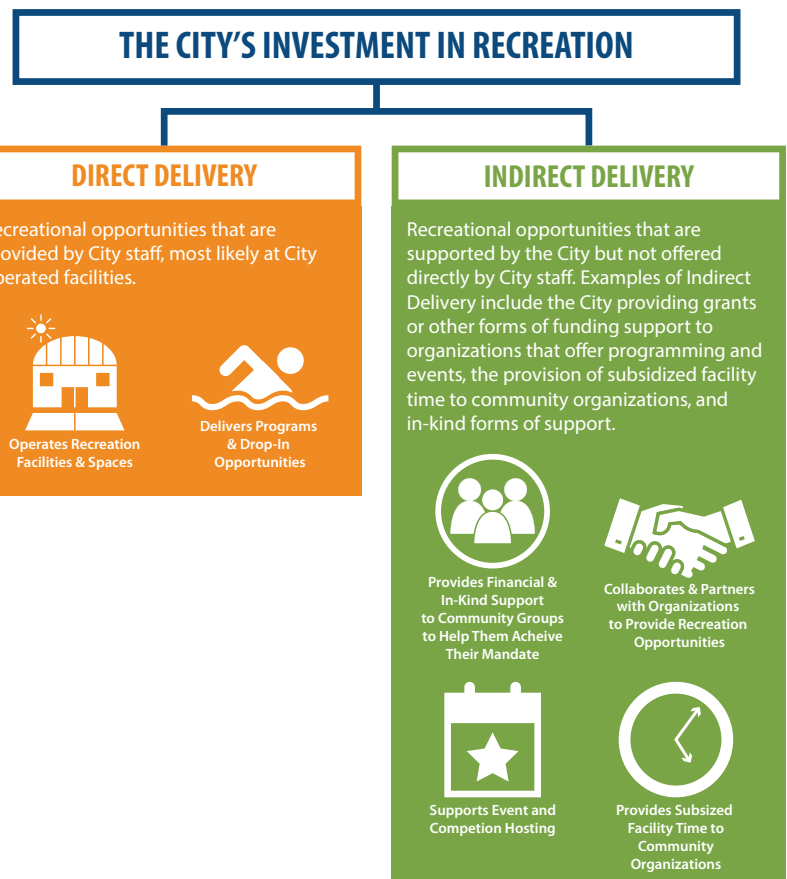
THE CITY'S INVESTMENT IN RECREATION

DIRECT DELIVERY

ecreational opportunities that are ovided by City staff, most likely at City perated facilities.

Operates Recreation Facilities & Spaces

Delivers Programs & Drop-In Opportunities

INDIRECT DELIVERY

Recreational opportunities that are supported by the City but not offered directly by City staff. Examples of Indirect Delivery include the City providing grants or other forms of funding support to organizations that offer programming and events, the provision of subsidized facility time to community organizations, and in-kind forms of support.

Provides Financial & In-Kind Support to Community Groups to Help Them Acheive Their Mandate

Collaborates & Partners with Organizations to Provide Recreation Opportunities

Supports Event and Competion Hosting

Provides Subsized Facility Time to Community Organizations